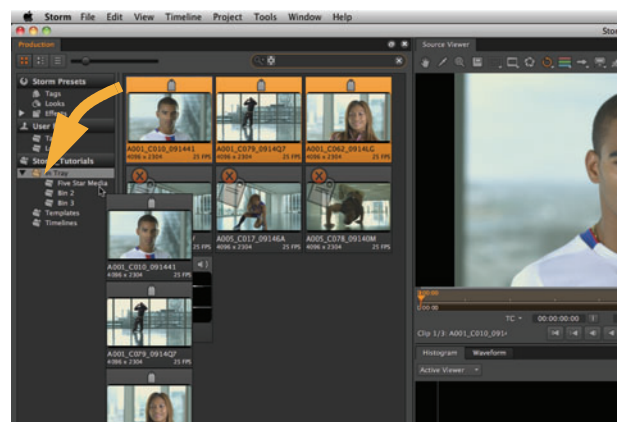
Storm File Edit View Timeline Project Tools Window Help

Stor

Production

Source Viewer

Storm Presets
Tags
Looks
Effects

User
Ta
L

Storm Tutorials
Bin Tray
Five Star Media
Bin 2
Bin 3
Templates
Timelines

A001_C010_091441
4096 x 2304 25 FPS

A001_C079_0914Q7
4096 x 2304 25 FPS

A001_C062_0914LG
4096 x 2304 25 FPS

A005_C017_09146A
4096 x 2304 25 FPS

A005_C078_09140M
4096 x 2304 25 FPS

A001_C010_091441
4096 x 2304 25 FPS

A001_C079_0914Q7
4096 x 2304 25 FPS

TC
00:00:00:00

Clip 1/3: A001_C010_091

Histogram Waveform

Active Viewer